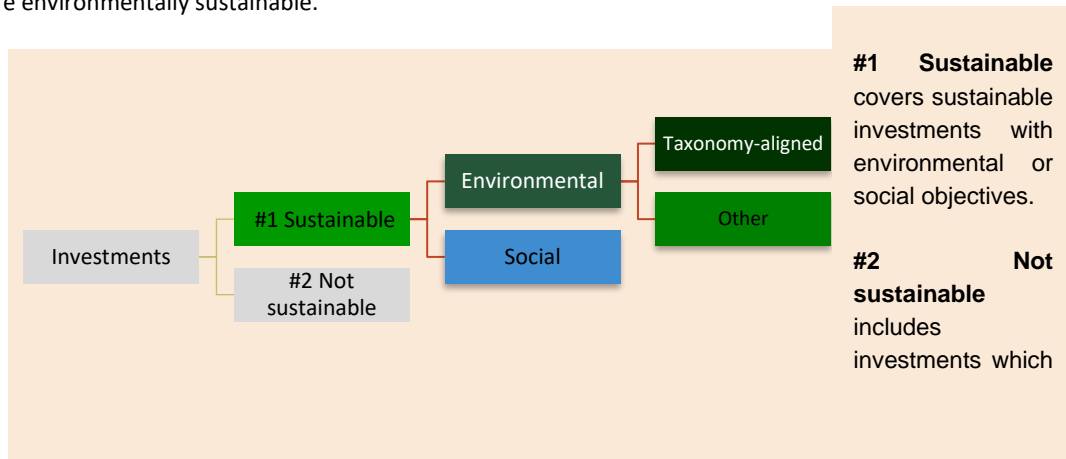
e environmentally sustainable.

Investments

#1 Sustainable

#2 Not sustainable

Environmental

Social

Taxonomy-aligned

Other

**#1 Sustainable** covers sustainable investments with environmental or social objectives.

**#2 Not sustainable** includes investments which